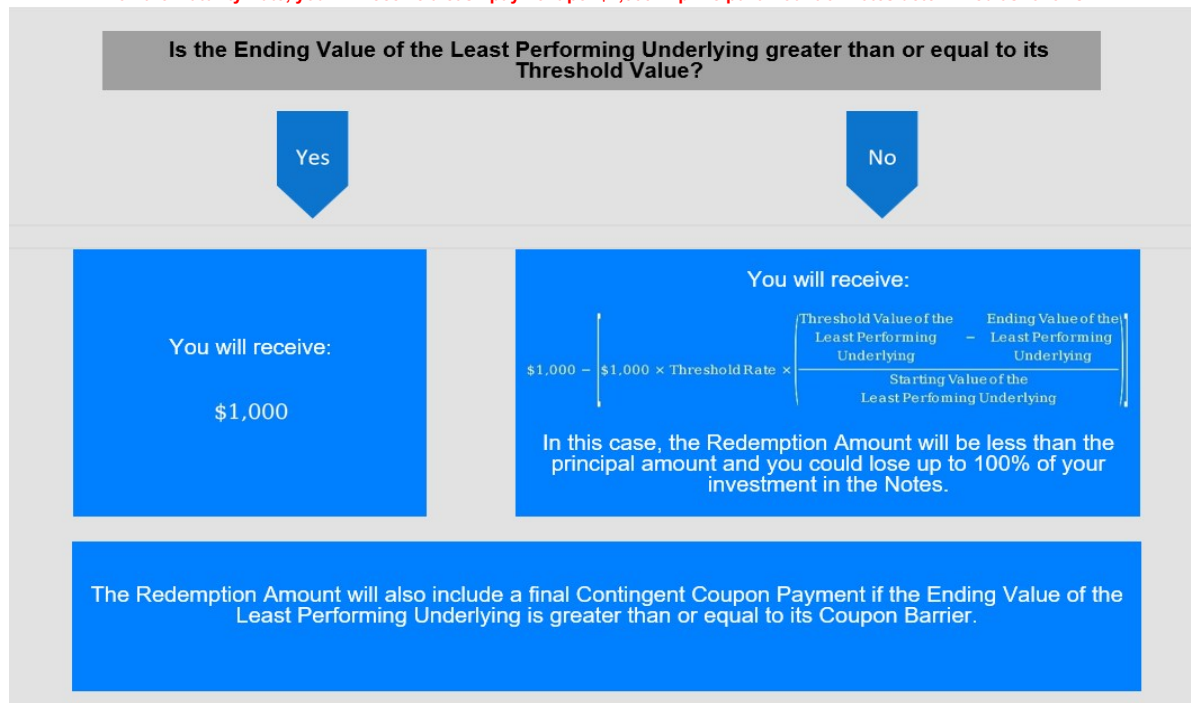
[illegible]

Is the Ending Value of the Least Performing Underlying greater than or equal to its Threshold Value?

Yes

No

You will receive:

$1,000

You will receive:

$\$1,000 - \left[\$1,000 \times \text{Threshold Rate} \times \left(\frac{\text{Threshold Value of the Least Performing Underlying} - \text{Ending Value of the Least Performing Underlying}}{\text{Starting Value of the Least Perfoming Underlying}}\right)\right]$

In this case, the Redemption Amount will be less than the principal amount and you could lose up to 100% of your investment in the Notes.

The Redemption Amount will also include a final Contingent Coupon Payment if the Ending Value of the Least Performing Underlying is greater than or equal to its Coupon Barrier.